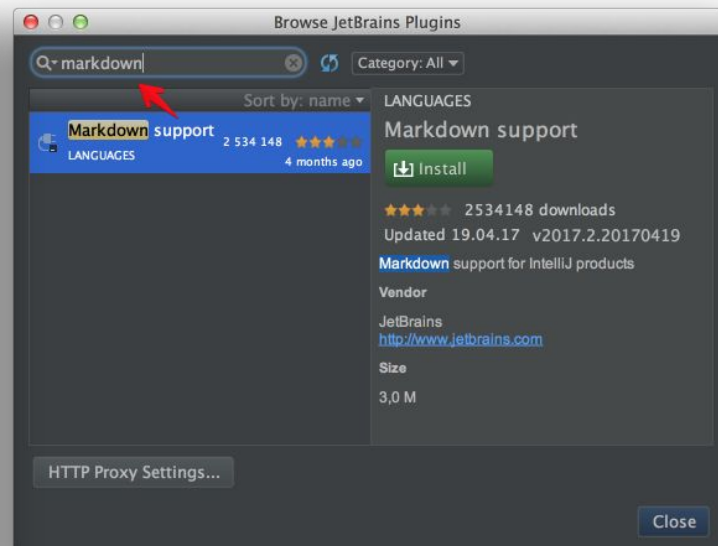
Browse JetBrains Plugins

markdown

Category: All

Sort by: name

Markdown support
LANGUAGES
2 534 148
4 months ago

LANGUAGES
Markdown support
Install
2534148 downloads
Updated 19.04.17 v2017.2.20170419
Markdown support for IntelliJ products
Vendor
JetBrains
http://www.jetbrains.com
Size
3,0 M

HTTP Proxy Settings...

Close